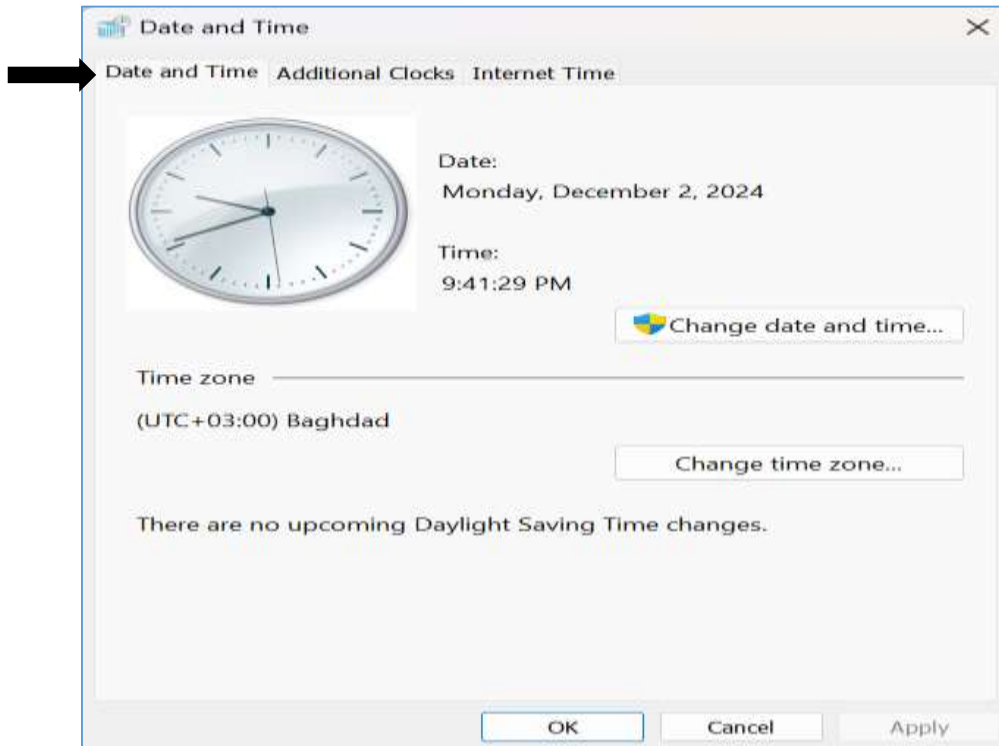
Date and Time

Date and Time Additional Clocks Internet Time

Date:
Monday, December 2, 2024

Time:
9:41:29 PM

Change date and time...

Time zone

(UTC+03:00) Baghdad

Change time zone...

There are no upcoming Daylight Saving Time changes.

OK Cancel Apply